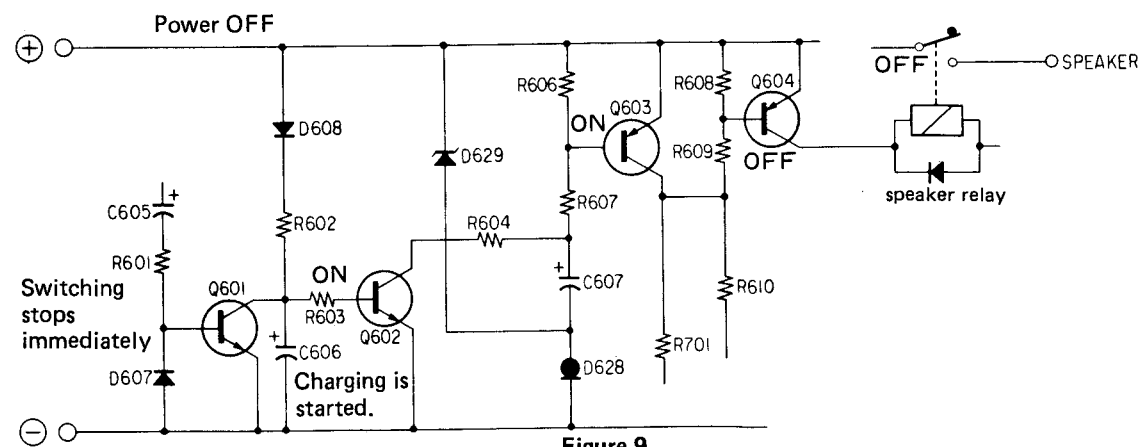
Power OFF

⊕

⊖

D608

D629

R606

ON

Q603

R608

Q604

OFF

OFF

SPEAKER

R609

speaker relay

C605

+

R602

R607

R601

R604

Switching stops immediately

Q601

ON

R603

Q602

+

C607

R610

+

C606

R701

D607

Charging is started.

D628

Figure 9